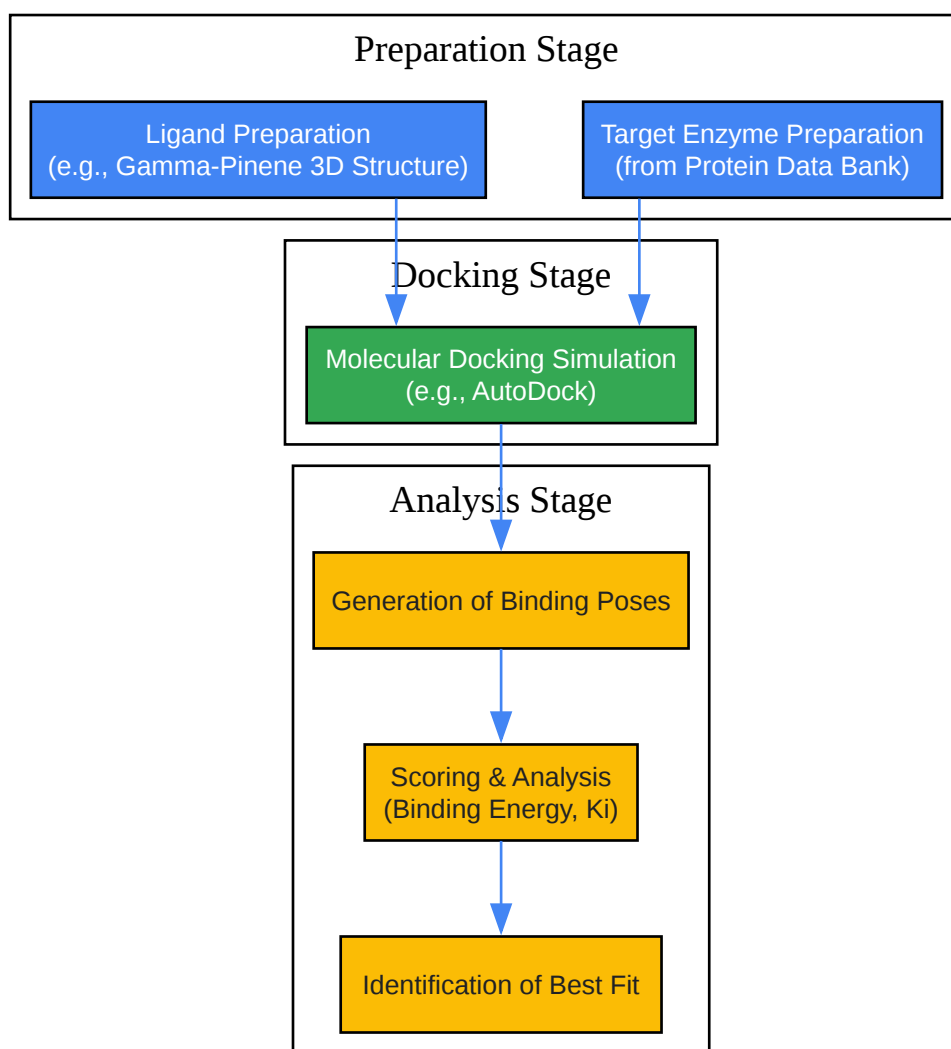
Preparation Stage

Ligand Preparation
(e.g., Gamma-Pinene 3D Structure)

Target Enzyme Preparation
(from Protein Data Bank)

Docking Stage

Molecular Docking Simulation
(e.g., AutoDock)

Analysis Stage

Generation of Binding Poses

Scoring & Analysis
(Binding Energy, Ki)

Identification of Best Fit